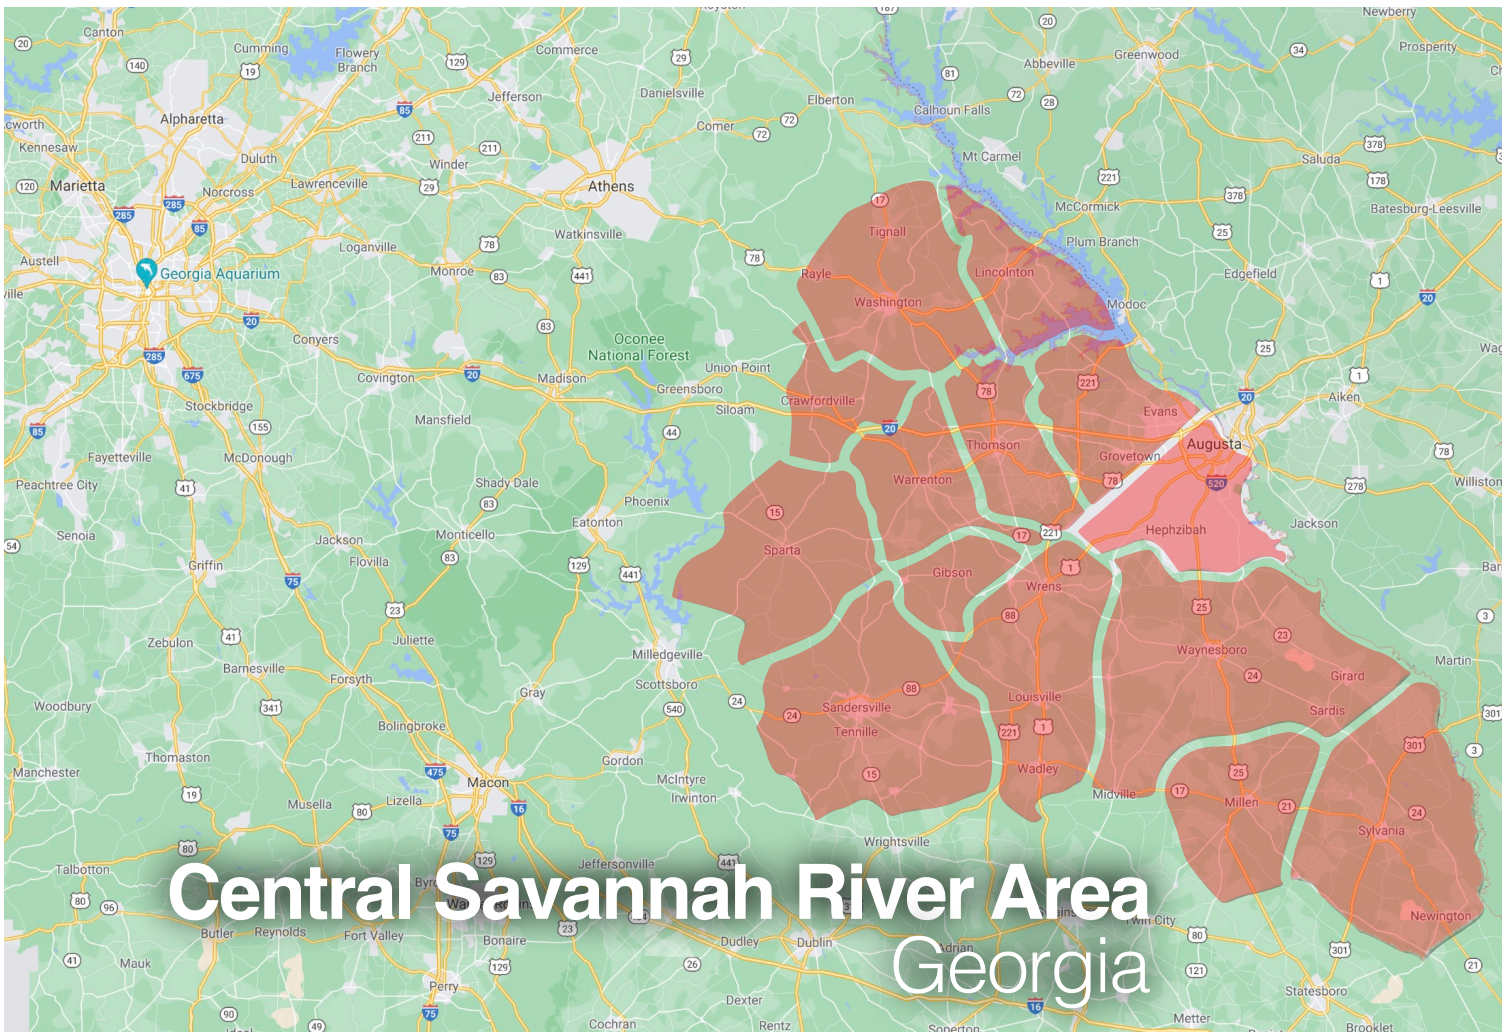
Canton
Cumming
Flowery Branch
Commerce
Alpharetta
Jefferson
Danielsville
Elberton
Calhoun Falls
Abbeville
Greenwood
Newberry
Prosperity
Kennesaw
Duluth
Winder
Comer
Mt Carmel
Marietta
Norcross
Lawrenceville
Athens
McCormick
Saluda
Batesburg-Leesville
Loganville
Watkinsville
Tignall
Plum Branch
Austell
Georgia Aquarium
Monroe
Rayle
Lincolnton
Edgefield
Washington
Modoc
Oconee National Forest
Conyers
Union Point
Covington
Madison
Greensboro
Crawfordville
Evans
Aiken
Stockbridge
Siloam
Mansfield
Thomson
Augusta
Grovetown
Fayetteville
McDonough
Warrenton
Peachtree City
Shady Dale
Phoenix
Hephzibah
Jackson
Eatonton
Senoia
Jackson
Monticello
Sparta
Gibson
Wrens
Griffin
Flovilla
Juliette
Zebulon
Milledgeville
Waynesboro
Martin
Barnesville
Forsyth
Scottsboro
Girard
Woodbury
Gray
Louisville
Sardis
Bolingbroke
Sandersville
Tennille
Thomaston
Gordon
Manchester
Macon
McIntyre
Wadley
Irwinton
Midville
Millen
Musella
Lizella
Sylvania
Wrightsville
Talbotton
Jeffersonville
Central Savannah River Area
Butler
Reynolds
Fort Valley
Bonaire
Dudley
Dublin
Adrian
Twin City
Newington
Georgia
Mauk
Perry
Dexter
Statesboro
Cochran
Rentz
Metter
Brooklet